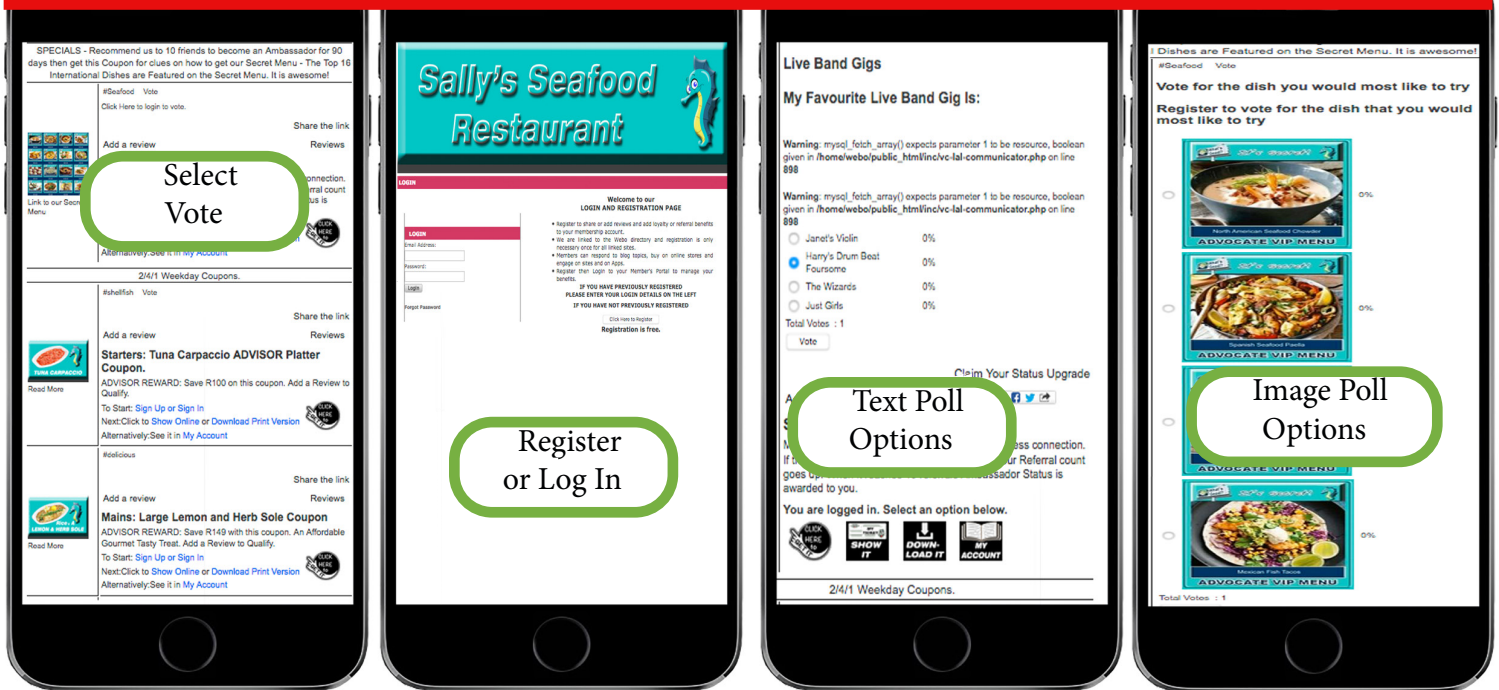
SPECIALS - Recommend us to 10 friends to become an Ambassador for 90 days then get this Coupon for clues on how to get our Secret Menu - The Top 16 International Dishes are Featured on the Secret Menu. It is awesome!

#Seafood Vote

Click Here to login to vote.

Share the link

Add a review

Reviews

Link to our Secret Menu

Select Vote

connection. Referral count Status is

Alternatively:See it in My Account

2/4/1 Weekday Coupons.

#shellfish Vote

Share the link

Add a review

Reviews

TUNA CARPACCIO

Read More

Starters: Tuna Carpaccio ADVISOR Platter Coupon.

ADVISOR REWARD: Save R100 on this coupon. Add a Review to Qualify.

To Start: Sign Up or Sign In

Next:Click to Show Online or Download Print Version

Alternatively:See it in My Account

#delicious

Share the link

Add a review

Reviews

LEMON & HERB SOLE

Read More

Mains: Large Lemon and Herb Sole Coupon

ADVISOR REWARD: Save R149 with this coupon. An Affordable Gourmet Tasty Treat. Add a Review to Qualify.

To Start: Sign Up or Sign In

Next:Click to Show Online or Download Print Version

Alternatively:See it in My Account

Sally's Seafood Restaurant

LOGIN

LOGIN

Email Address:

Password:

Login

Forgot Password

Welcome to our LOGIN AND REGISTRATION PAGE

• Register to share or add reviews and add loyalty or referral benefits to your membership account.
• We are linked to the Webo directory and registration is only necessary once for all linked sites.
• Members can respond to blog topics, buy on online stores and engage on sites and on Apps.
• Register then Login to your Member's Portal to manage your benefits.

IF YOU HAVE PREVIOUSLY REGISTERED PLEASE ENTER YOUR LOGIN DETAILS ON THE LEFT

IF YOU HAVE NOT PREVIOUSLY REGISTERED

Click Here to Register

Registration is free.

Register or Log In

Live Band Gigs

My Favourite Live Band Gig Is:

Warning: mysql_fetch_array() expects parameter 1 to be resource, boolean given in /home/webo/public_html/inc/vc-lal-communicator.php on line 898

Warning: mysql_fetch_array() expects parameter 1 to be resource, boolean given in /home/webo/public_html/inc/vc-lal-communicator.php on line 898

Janet's Violin 0%

Harry's Drum Beat Foursome 0%

The Wizards 0%

Just Girls 0%

Total Votes : 1

Vote

Claim Your Status Upgrade

Text Poll Options

ess connection. If the ur Referral count goes up ambassador Status is awarded to you.

You are logged in. Select an option below.

CLICK HERE TO

SHOW IT

DOWN-LOAD IT

MY ACCOUNT

2/4/1 Weekday Coupons.

Dishes are Featured on the Secret Menu. It is awesome!

#Seafood Vote

Vote for the dish you would most like to try

Register to vote for the dish that you would most like to try

North American Seafood Chowder

ADVOCATE VIP MENU

0%

Spanish Seafood Paella

ADVOCATE VIP MENU

Image Poll Options

ADVOCATE VIP MENU

0%

Mexican Fish Tacos

ADVOCATE VIP MENU

0%

Total Votes : 1